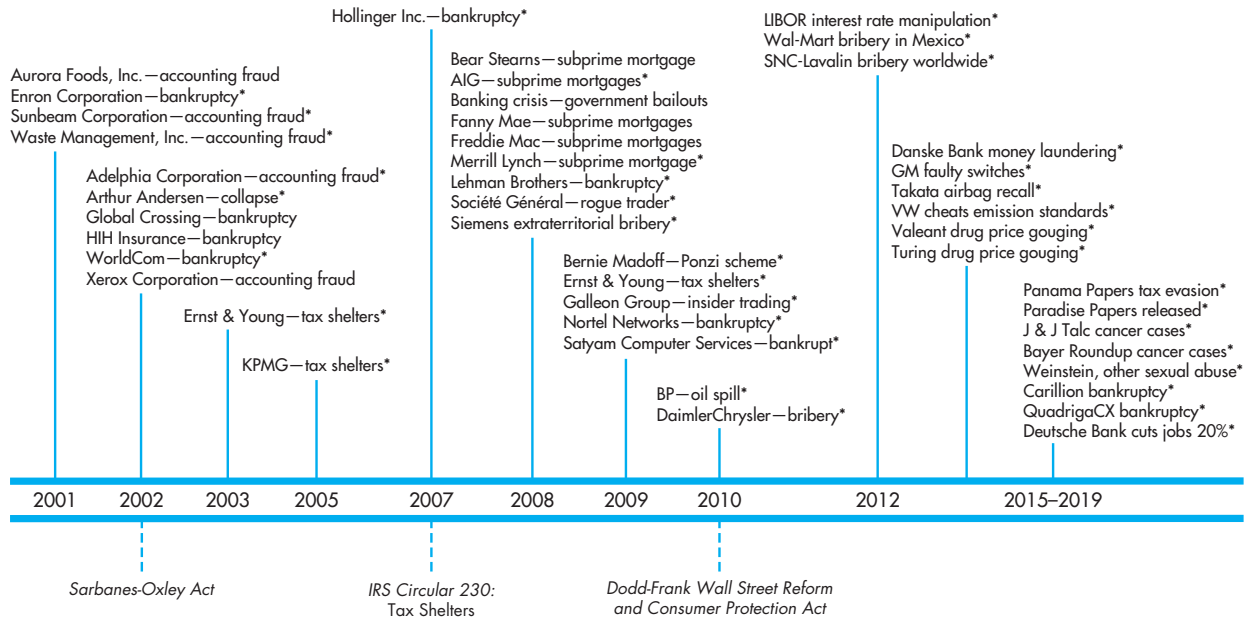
Aurora Foods, Inc.—accounting fraud
Enron Corporation—bankruptcy*
Sunbeam Corporation—accounting fraud*
Waste Management, Inc.—accounting fraud*

Adelphia Corporation—accounting fraud*
Arthur Andersen—collapse*
Global Crossing—bankruptcy
HIH Insurance—bankruptcy
WorldCom—bankruptcy*
Xerox Corporation—accounting fraud

Ernst & Young—tax shelters*

KPMG—tax shelters*

Hollinger Inc.—bankruptcy*

Bear Stearns—subprime mortgage
AIG—subprime mortgages*
Banking crisis—government bailouts
Fanny Mae—subprime mortgages
Freddie Mac—subprime mortgages
Merrill Lynch—subprime mortgage*
Lehman Brothers—bankruptcy*
Société Général—rogue trader*
Siemens extraterritorial bribery*

Bernie Madoff—Ponzi scheme*
Ernst & Young—tax shelters*
Galleon Group—insider trading*
Nortel Networks—bankruptcy*
Satyam Computer Services—bankrupt*

BP—oil spill*
DaimlerChrysler—bribery*

LIBOR interest rate manipulation*
Wal-Mart bribery in Mexico*
SNC-Lavalin bribery worldwide*

Danske Bank money laundering*
GM faulty switches*
Takata airbag recall*
VW cheats emission standards*
Valeant drug price gouging*
Turing drug price gouging*

Panama Papers tax evasion*
Paradise Papers released*
J & J Talc cancer cases*
Bayer Roundup cancer cases*
Weinstein, other sexual abuse*
Carillion bankruptcy*
QuadrigaCX bankruptcy*
Deutsche Bank cuts jobs 20%*

2001 2002 2003 2005 2007 2008 2009 2010 2012 2015–2019

Sarbanes-Oxley Act

IRS Circular 230: Tax Shelters

Dodd-Frank Wall Street Reform and Consumer Protection Act